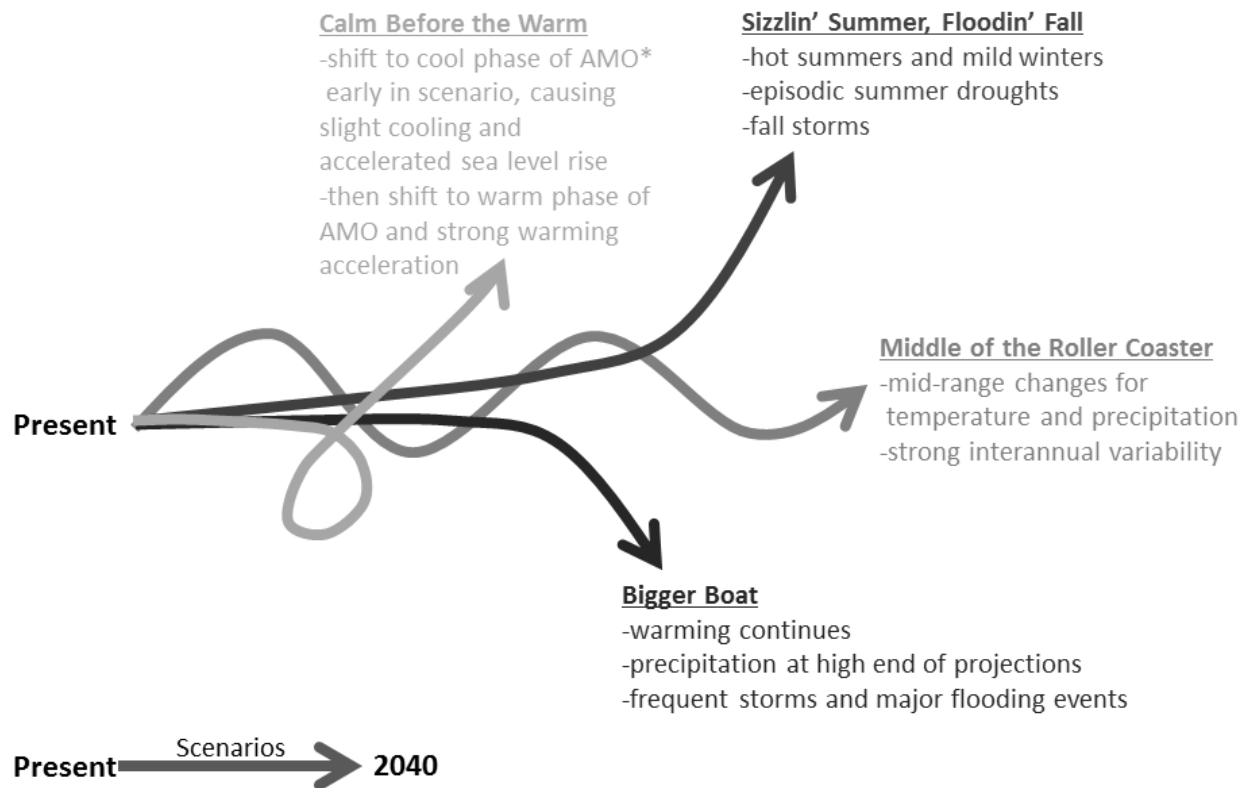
**Calm Before the Warm**
-shift to cool phase of AMO* early in scenario, causing slight cooling and accelerated sea level rise
-then shift to warm phase of AMO and strong warming acceleration

**Sizzlin' Summer, Floodin' Fall**
-hot summers and mild winters
-episodic summer droughts
-fall storms

**Middle of the Roller Coaster**
-mid-range changes for temperature and precipitation
-strong interannual variability

Present

**Bigger Boat**
-warming continues
-precipitation at high end of projections
-frequent storms and major flooding events

Present Scenarios 2040